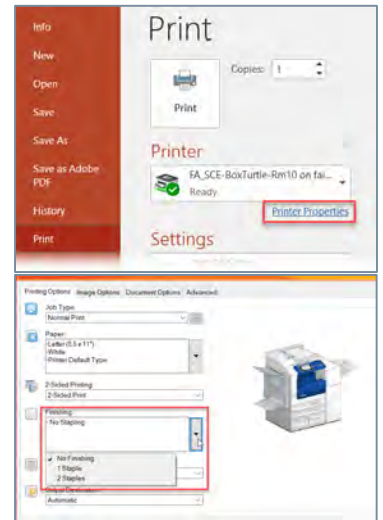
Info
New
Open
Save
Save As
Save as Adobe PDF
History
Print

Print
Copies: 1
Print
Printer
FA_SCE-BoxTurtle-Rm10 on fai...
Ready
Printer Properties
Settings

Printing Options Image Options Document Options Advanced
Job Type
Normal Print
Paper
Letter (8.5 x 11")
White
Printer Default Type
2-Sided Printing
2-Sided Print
Finishing
No Stapling
No Finishing
1 Staple
2 Staples
Automatic